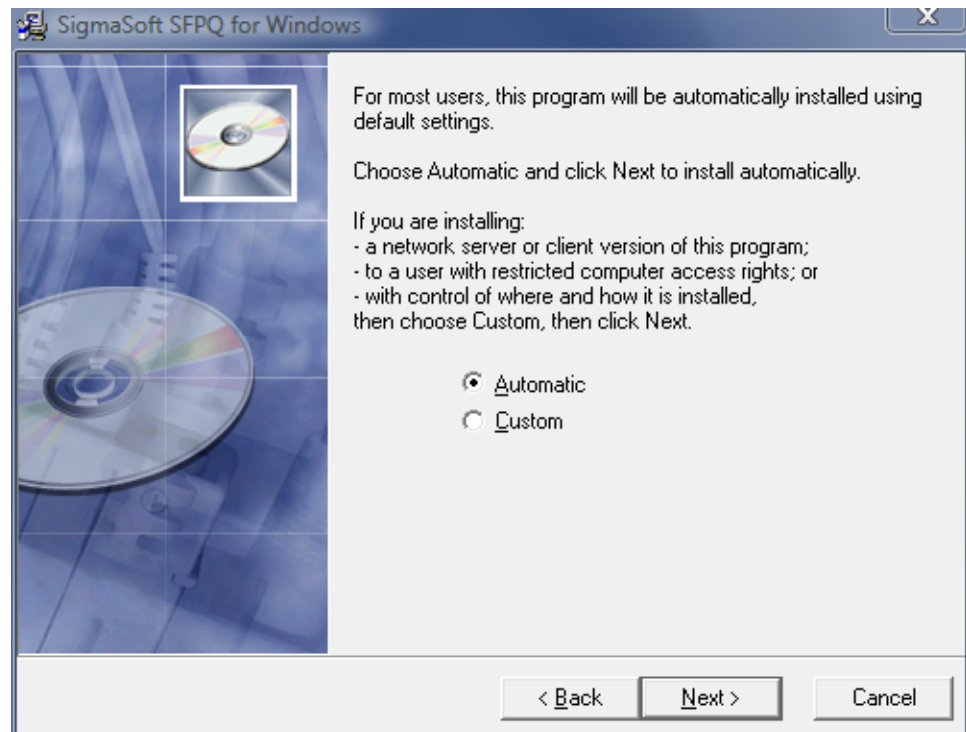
SigmaSoft SFPQ for Windows

X

For most users, this program will be automatically installed using default settings.

Choose Automatic and click Next to install automatically.

If you are installing:
- a network server or client version of this program;
- to a user with restricted computer access rights; or
- with control of where and how it is installed,
then choose Custom, then click Next.

Automatic
Custom

< Back
Next >
Cancel